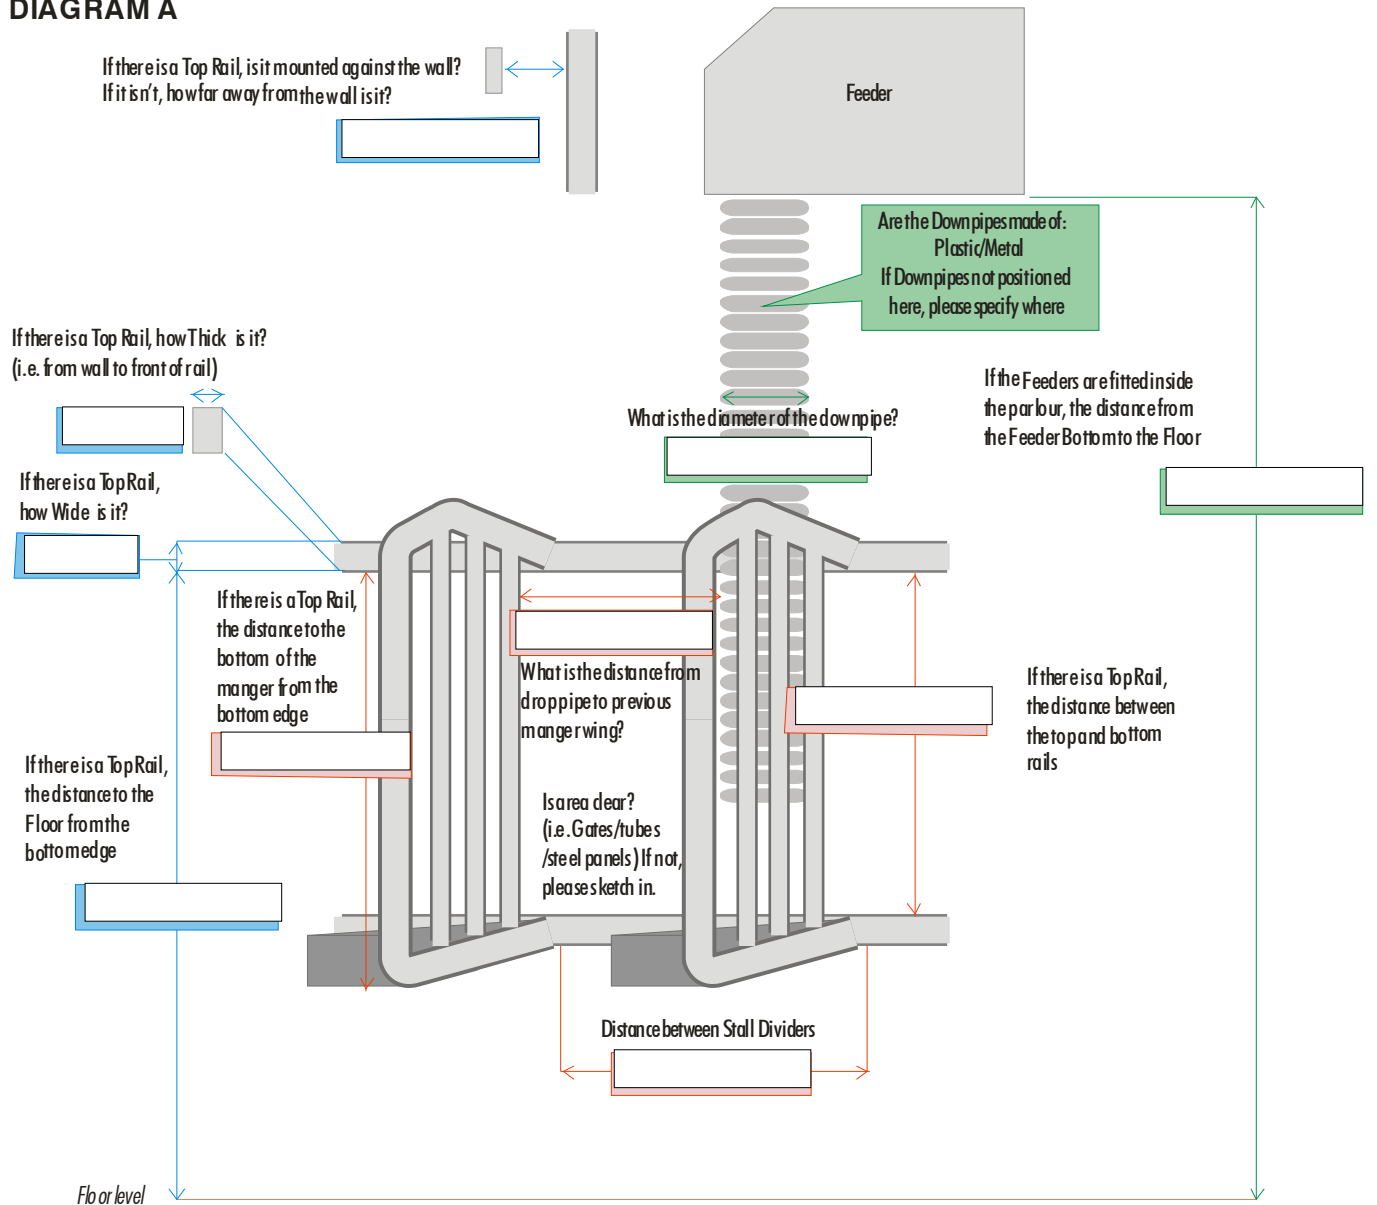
DIAGRAM A

If there is a Top Rail, is it mounted against the wall?
If it isn't, how far away from the wall is it?

Feeder

Are the Downpipes made of:
Plastic/Metal
If Downpipes not positioned here, please specify where

If there is a Top Rail, how Thick is it?
(i.e. from wall to front of rail)

What is the diameter of the downpipe?

If the Feeders are fitted inside the parlour, the distance from the Feeder Bottom to the Floor

If there is a Top Rail, how Wide is it?

If there is a Top Rail, the distance to the bottom of the manger from the bottom edge

What is the distance from drop pipe to previous manger wing?

If there is a Top Rail, the distance between the top and bottom rails

If there is a Top Rail, the distance to the Floor from the bottom edge

Is area clear?
(i.e. Gates/tubes /steel panels) If not, please sketch in.

Distance between Stall Dividers

Floor level